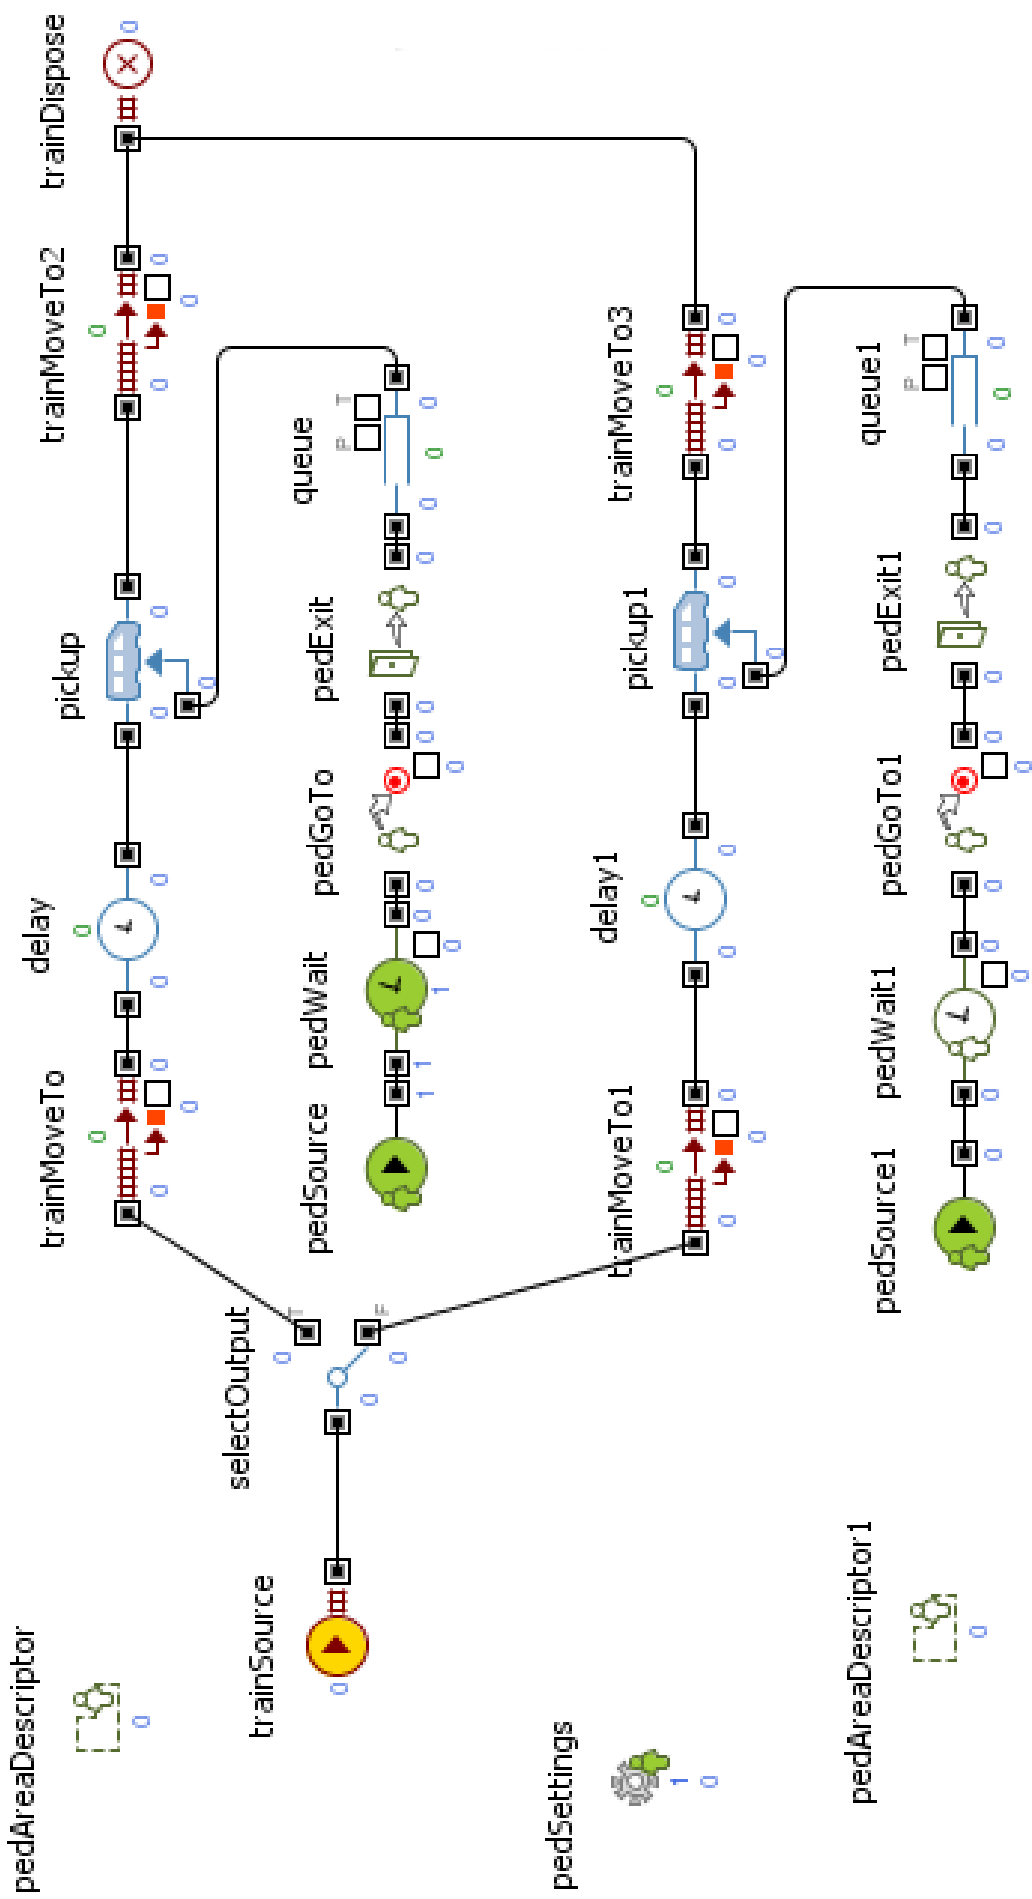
trainDispose
trainMoveTo2
trainMoveTo3
pickup
queue
pickup1
queue1
delay
pedExit
pedGoTo
pedExit1
pedWait
delay1
pedGoTo1
trainMoveTo
pedSource
pedWait1
trainMoveTo1
selectOutput
pedSource1
trainSource
pedAreaDescriptor1
pedAreaDescriptor
pedSettings